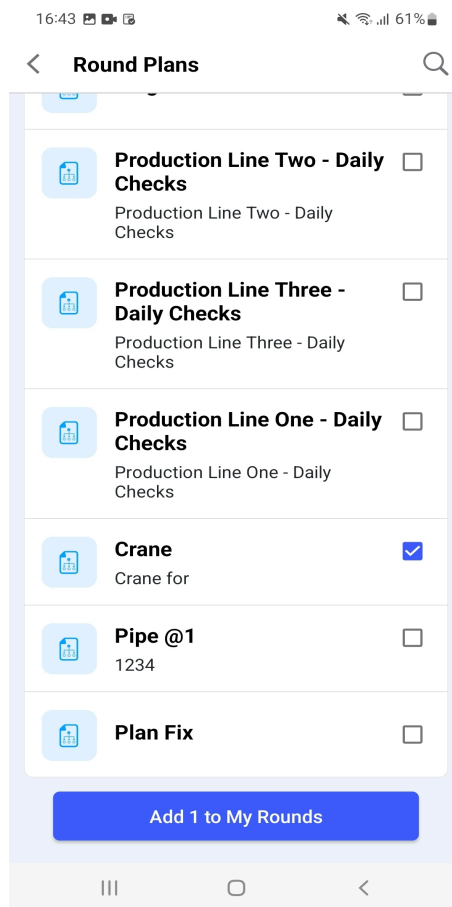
16:43

61%

Round Plans

Production Line Two - Daily Checks
Production Line Two - Daily Checks

Production Line Three - Daily Checks
Production Line Three - Daily Checks

Production Line One - Daily Checks
Production Line One - Daily Checks

Crane
Crane for

Pipe @1
1234

Plan Fix

Add 1 to My Rounds